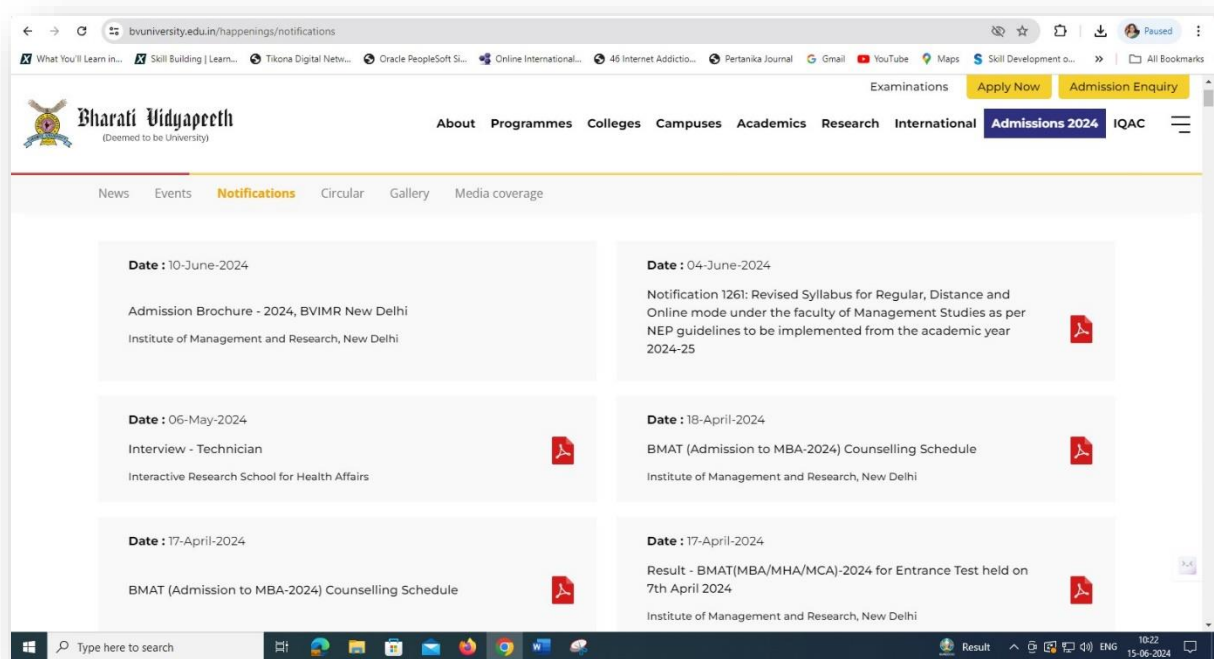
bvuniversity.edu.in/happenings/notifications

Paused

What You'll Learn in... Skill Building | Learn... Tikona Digital Netw... Oracle PeopleSoft Si... Online International... 46 Internet Addictio... Pertanika Journal Gmail YouTube Maps Skill Development o... » All Bookmarks

Examinations Apply Now Admission Enquiry

Bharati Vidyapeeth
(Deemed to be University)

About Programmes Colleges Campuses Academics Research International Admissions 2024 IQAC

News Events Notifications Circular Gallery Media coverage

Date : 10-June-2024

Admission Brochure - 2024, BVIMR New Delhi

Institute of Management and Research, New Delhi

Date : 04-June-2024

Notification 1261: Revised Syllabus for Regular, Distance and Online mode under the faculty of Management Studies as per NEP guidelines to be implemented from the academic year 2024-25

Date : 06-May-2024

Interview - Technician

Interactive Research School for Health Affairs

Date : 18-April-2024

BMAT (Admission to MBA-2024) Counselling Schedule

Institute of Management and Research, New Delhi

Date : 17-April-2024

BMAT (Admission to MBA-2024) Counselling Schedule

Date : 17-April-2024

Result - BMAT(MBA/MHA/MCA)-2024 for Entrance Test held on 7th April 2024

Institute of Management and Research, New Delhi

Type here to search

Result ENG 10:22 15-06-2024